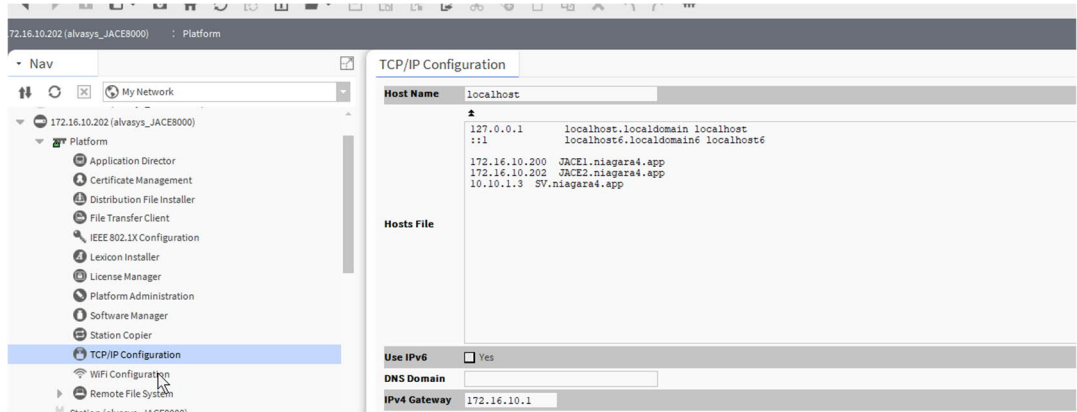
72.16.10.202 (alvasys_JACE8000) : Platform

Nav

My Network

172.16.10.202 (alvasys_JACE8000)
Platform
Application Director
Certificate Management
Distribution File Installer
File Transfer Client
IEEE 802.1X Configuration
Lexicon Installer
License Manager
Platform Administration
Software Manager
Station Copier
TCP/IP Configuration
WiFi Configuration
Remote File System

TCP/IP Configuration

| Host Name | localhost |
|---|---|
| Hosts File | 127.0.0.1 localhost.localdomain localhost<br>::1 localhost6.localdomain6 localhost6<br><br>172.16.10.200 JACE1.niagara4.app<br>172.16.10.202 JACE2.niagara4.app<br>10.10.1.3 SV.niagara4.app |
| Use IPv6 | Yes |
| DNS Domain | |
| IPv4 Gateway | 172.16.10.1 |